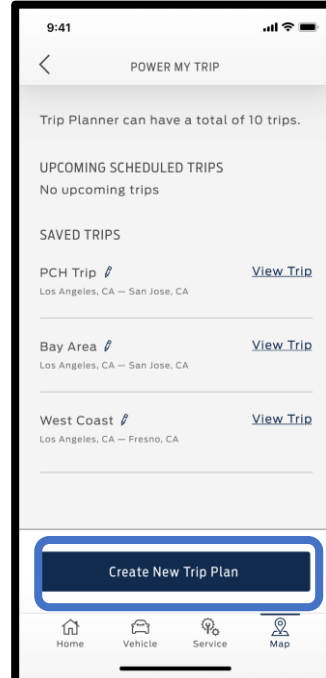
9:41

POWER MY TRIP

Trip Planner can have a total of 10 trips.

UPCOMING SCHEDULED TRIPS
No upcoming trips

SAVED TRIPS

PCH Trip
Los Angeles, CA — San Jose, CA
View Trip

Bay Area
Los Angeles, CA — San Jose, CA
View Trip

West Coast
Los Angeles, CA — Fresno, CA
View Trip

Create New Trip Plan

Home Vehicle Service Map